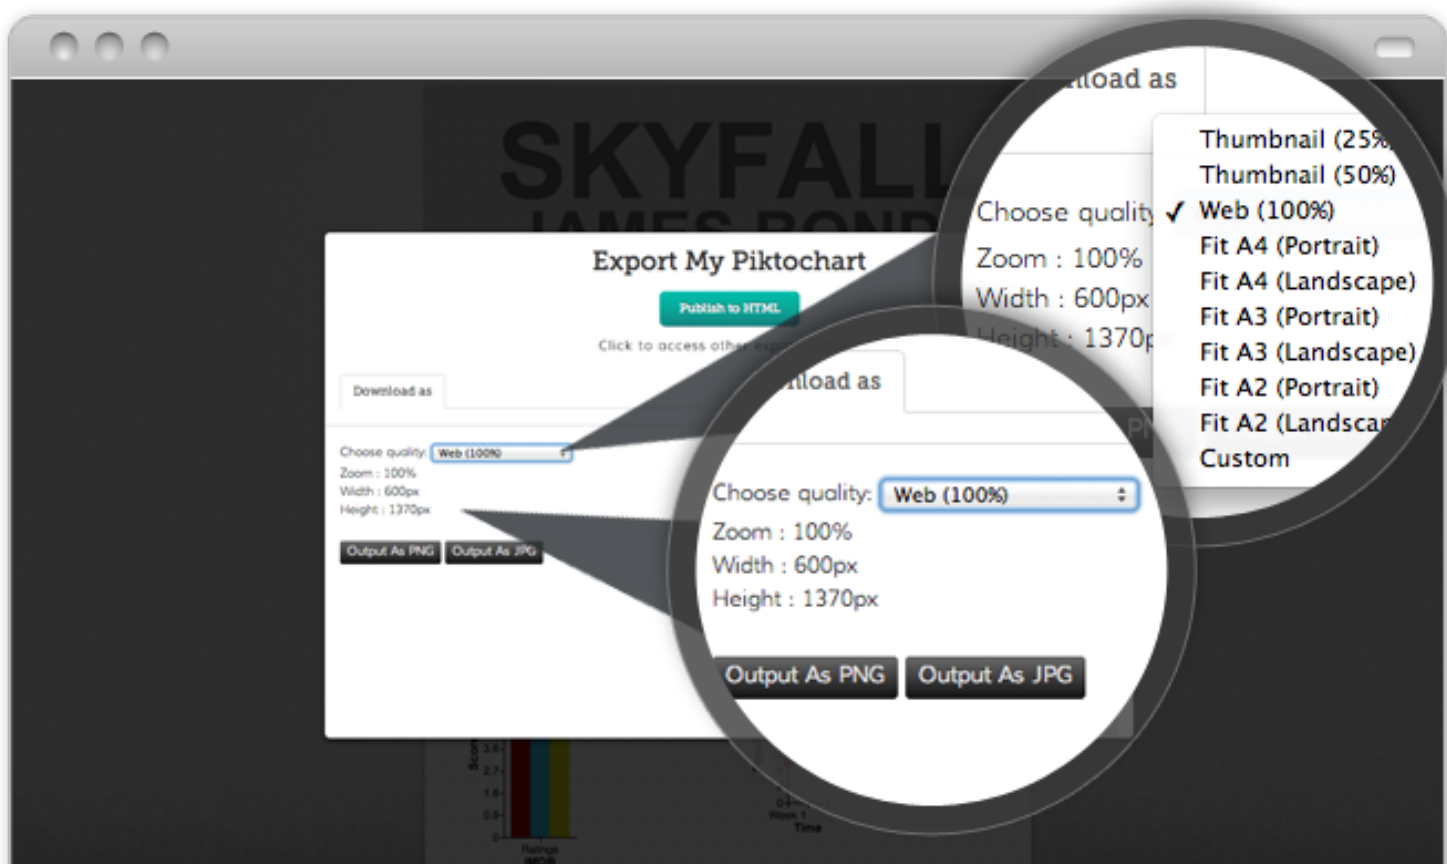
SKYFALL
JAMES BOND

Export My Piktochart

Publish to HTML

Click to access other exp

Download as

Choose quality: Web (100%)
Zoom : 100%
Width : 600px
Height : 1370px

Output As PNG
Output As JPG

nload as

Choose quality: Web (100%)
Zoom : 100%
Width : 600px
Height : 1370px

Output As PNG
Output As JPG

nload as

Choose quality
Zoom : 100%
Width : 600px
Height : 1370p

Thumbnail (25%
Thumbnail (50%)
✓ Web (100%)
Fit A4 (Portrait)
Fit A4 (Landscape)
Fit A3 (Portrait)
Fit A3 (Landscape)
Fit A2 (Portrait)
Fit A2 (Landsca
Custom